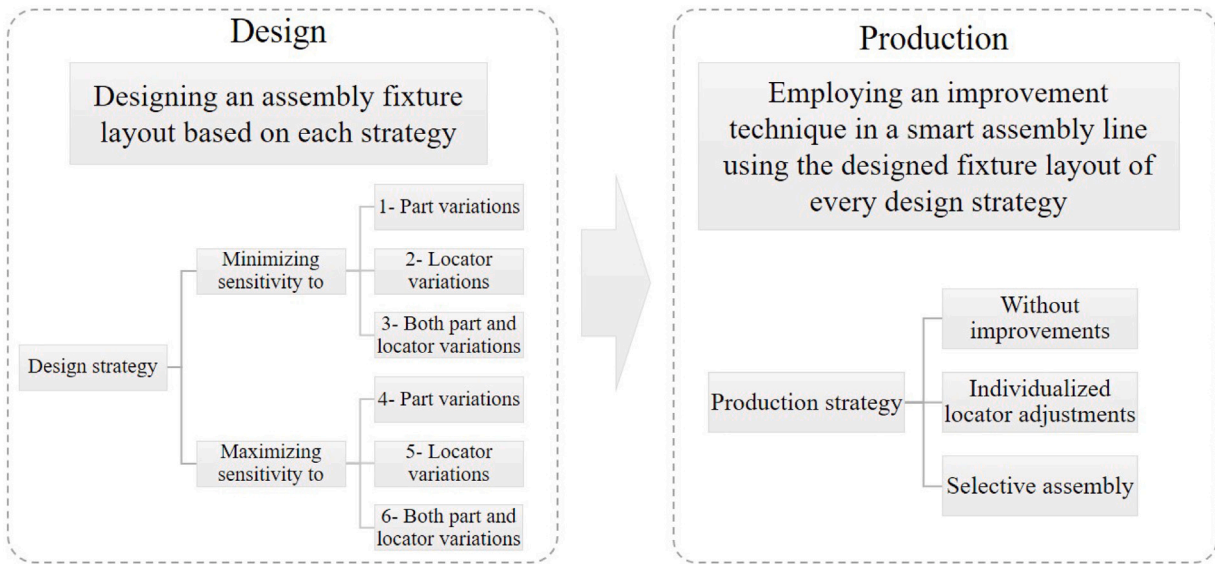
Design

Designing an assembly fixture layout based on each strategy

Design strategy

Minimizing sensitivity to

1- Part variations

2- Locator variations

3- Both part and locator variations

Maximizing sensitivity to

4- Part variations

5- Locator variations

6- Both part and locator variations

Production

Employing an improvement technique in a smart assembly line using the designed fixture layout of every design strategy

Production strategy

Without improvements

Individualized locator adjustments

Selective assembly